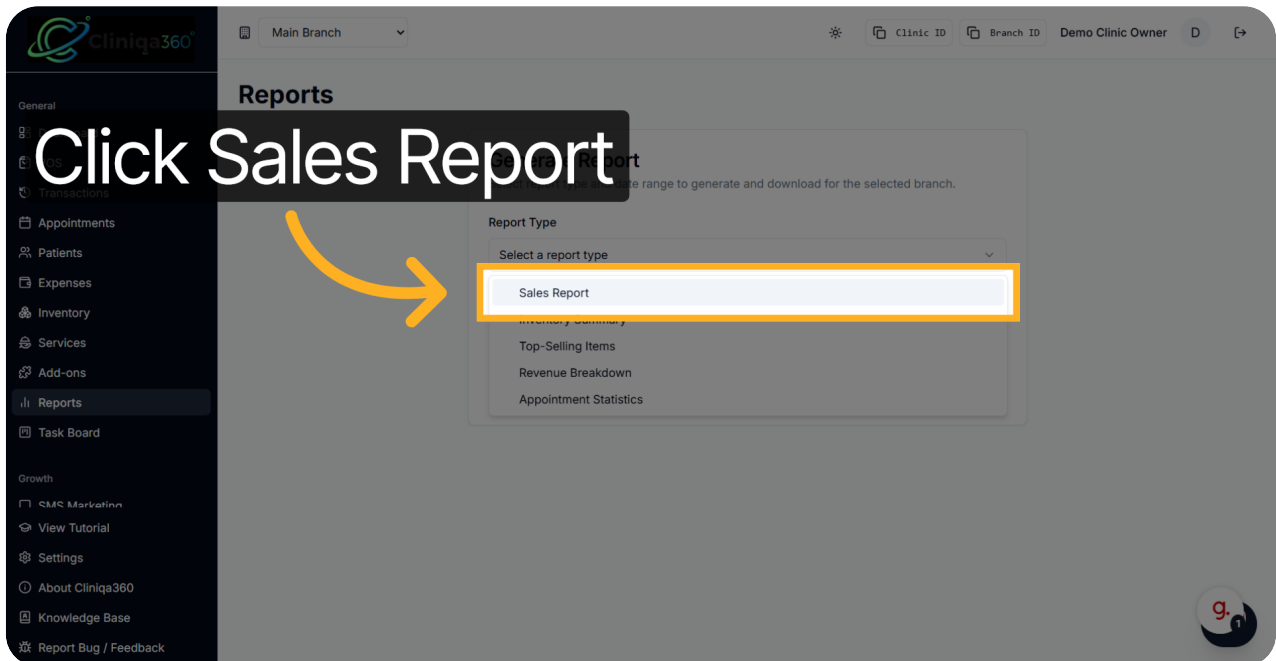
Cliniqa360

Main Branch

Clinic ID Branch ID Demo Clinic Owner D

General

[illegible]

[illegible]OS

Transactions

Appointments

Patients

Expenses

Inventory

Services

Add-ons

Reports

Task Board

Growth

SMS Marketing

View Tutorial

Settings

About Cliniqa360

Knowledge Base

Report Bug / Feedback

Reports

Click Sales Report

Genera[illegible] Report

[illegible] type a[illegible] date range to generate and download for the selected branch.

Report Type

Select a report type

Sales Report

Inventory Summary

Top-Selling Items

Revenue Breakdown

Appointment Statistics

g.

1